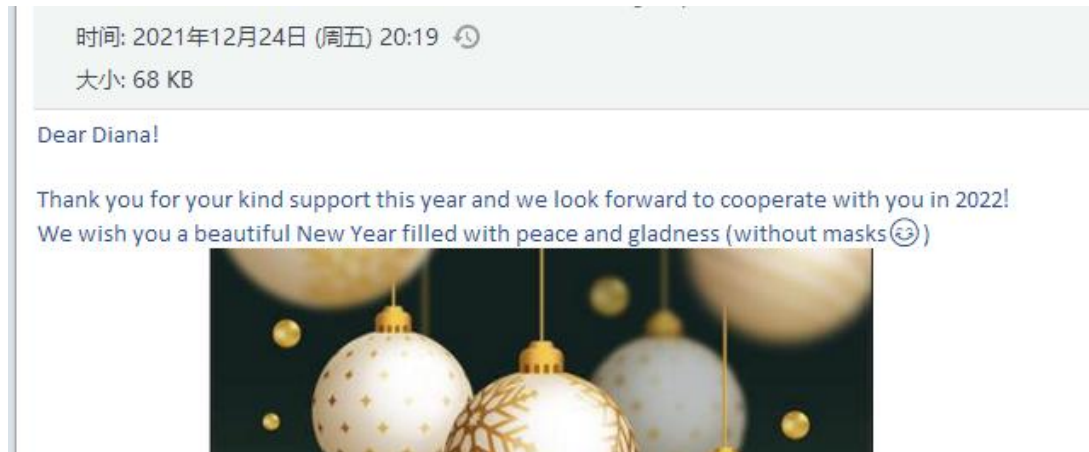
时间: 2021年12月24日 (周五) 20:19

大小: 68 KB

Dear Diana!

Thank you for your kind support this year and we look forward to cooperate with you in 2022!
We wish you a beautiful New Year filled with peace and gladness (without masks😉)